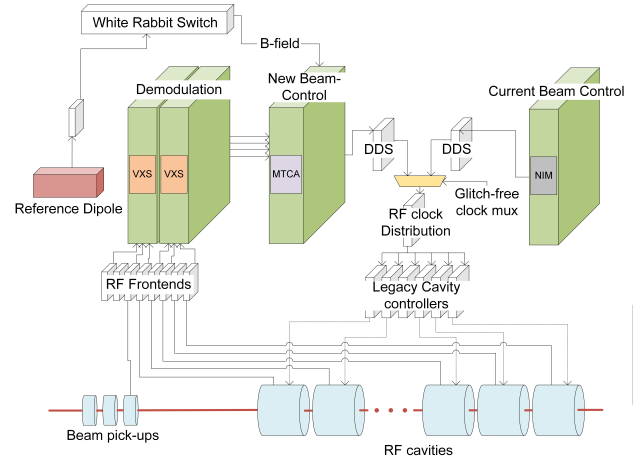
White Rabbit Switch

B-field

New Beam-Control

Demodulation

Current Beam Control

VXS

VXS

MTCA

DDS

DDS

NIM

Reference Dipole

Glitch-free clock mux

RF clock Distribution

RF Frontends

Legacy Cavity controllers

Beam pick-ups

RF cavities